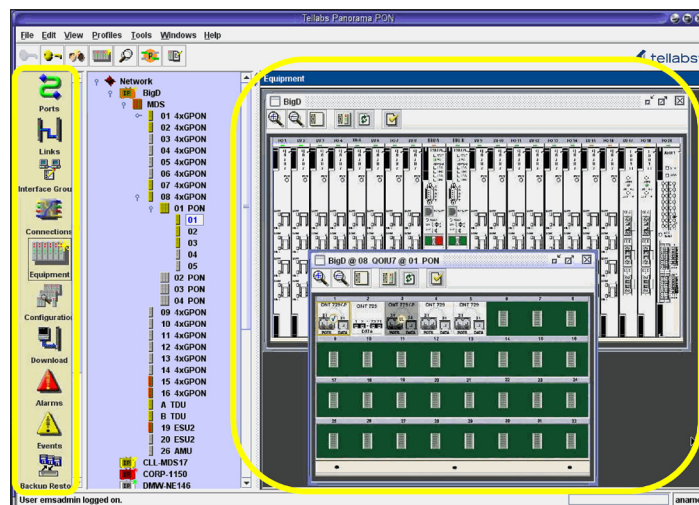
Tellabs Panorama PON

File Edit View Profiles Tools Windows Help

tellabs

Ports
Links
Interface Grou
Connections
Equipment
Configuratio
Download
Alarms
Events
Backup Resto

Network
BigD
MDS
01 4xGPON
02 4xGPON
03 4xGPON
04 4xGPON
05 4xGPON
06 4xGPON
07 4xGPON
08 4xGPON
01 PON
01
02
03
04
05
02 PON
03 PON
04 PON
09 4xGPON
10 4xGPON
11 4xGPON
12 4xGPON
13 4xGPON
14 4xGPON
15 4xGPON
16 4xGPON
A TDU
B TDU
19 ESU2
20 ESU2
26 AMU
CLL-MDS17
CORP-1150
DMW-NE146

Equipment

BigD

BigD @ 08 QOIU7 @ 01 PON

ONT 729
ONT 729
ONT 729

User emsadmin logged on.

aname